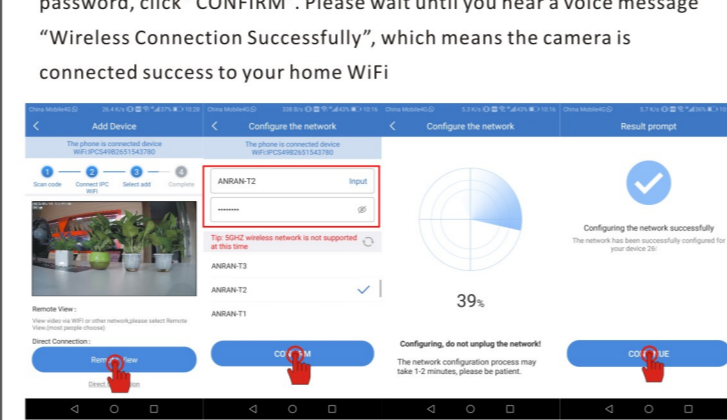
password, click "CONFIRM". Please wait until you hear a voice message "Wireless Connection Successfully", which means the camera is connected success to your home WiFi

Add Device

The phone is connected device WIFI:IPC54982651543780

Scan code
Connect IPC WIFI
Select add
Complete

Remote View :
View video via WIFI or other network,please select Remote View.(most people choose)

Direct Connection :

Rem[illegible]View

Direct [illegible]ion

Configure the network

The phone is connected device WIFI:IPC54982651543780

ANRAN-T2
Input

Tip: 5GHZ wireless network is not supported at this time

ANRAN-T3
ANRAN-T2
ANRAN-T1

CO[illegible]M

Configure the network

39%

Configuring, do not unplug the network!

The network configuration process may take 1-2 minutes, please be patient.

Result prompt

Configuring the network successfully

The network has been successfully configured for your device 26!

CO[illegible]UE